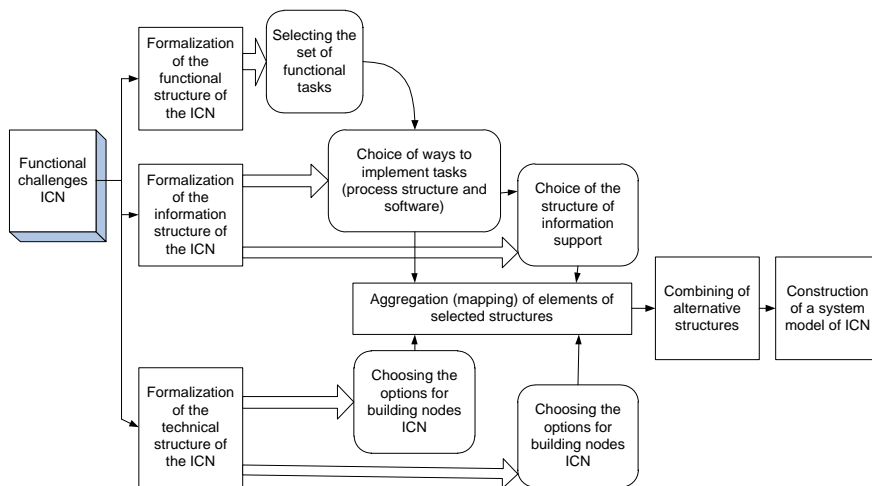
Functional challenges ICN

Formalization of the functional structure of the ICN

Selecting the set of functional tasks

Formalization of the information structure of the ICN

Choice of ways to implement tasks (process structure and software)

Choice of the structure of information support

Aggregation (mapping) of elements of selected structures

Combining of alternative structures

Construction of a system model of ICN

Formalization of the technical structure of the ICN

Choosing the options for building nodes ICN

Choosing the options for building nodes ICN